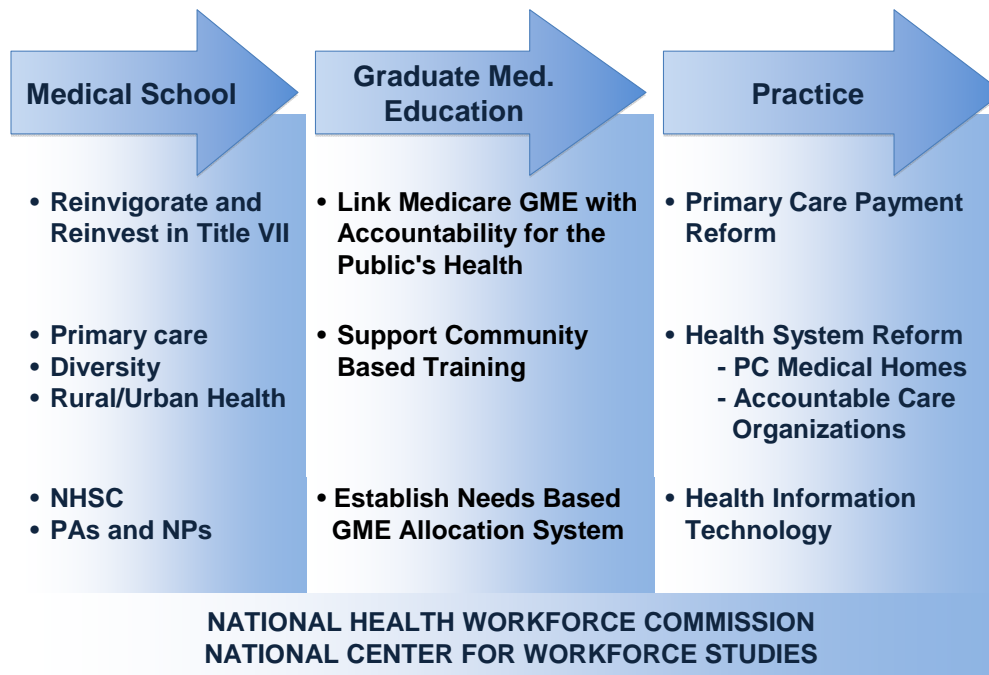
Medical School

Graduate Med. Education

Practice

• Reinvigorate and Reinvest in Title VII

• Primary care
• Diversity
• Rural/Urban Health

• NHSC
• PAs and NPs

• Link Medicare GME with Accountability for the Public's Health

• Support Community Based Training

• Establish Needs Based GME Allocation System

• Primary Care Payment Reform

• Health System Reform
- PC Medical Homes
- Accountable Care Organizations

• Health Information Technology

NATIONAL HEALTH WORKFORCE COMMISSION
NATIONAL CENTER FOR WORKFORCE STUDIES